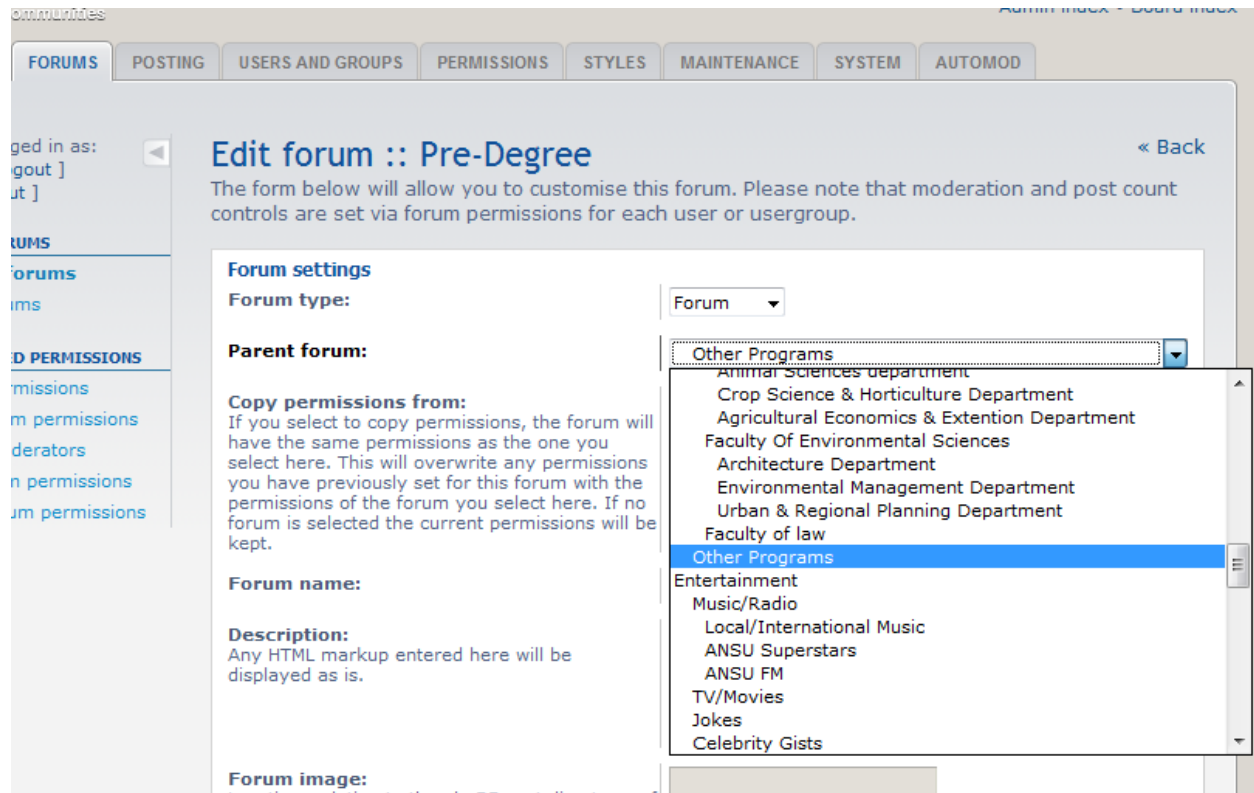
ommunities

Admin index • Board index

FORUMS
POSTING
USERS AND GROUPS
PERMISSIONS
STYLES
MAINTENANCE
SYSTEM
AUTOMOD

gged in as:
ogout ]
ut ]

RUMS
forums
ums

ED PERMISSIONS
rmissions
m permissions
derators
n permissions
um permissions

Edit forum :: Pre-Degree

« Back

The form below will allow you to customise this forum. Please note that moderation and post count controls are set via forum permissions for each user or usergroup.

Forum settings

Forum type:
Forum

Parent forum:
Other Programs

Copy permissions from:
If you select to copy permissions, the forum will have the same permissions as the one you select here. This will overwrite any permissions you have previously set for this forum with the permissions of the forum you select here. If no forum is selected the current permissions will be kept.

Forum name:

Description:
Any HTML markup entered here will be displayed as is.

Forum image:

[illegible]
Crop Science & Horticulture Department
Agricultural Economics & Extention Department
Faculty Of Environmental Sciences
Architecture Department
Environmental Management Department
Urban & Regional Planning Department
Faculty of law
Other Programs
Entertainment
Music/Radio
Local/International Music
ANSU Superstars
ANSU FM
TV/Movies
Jokes
Celebrity Gists